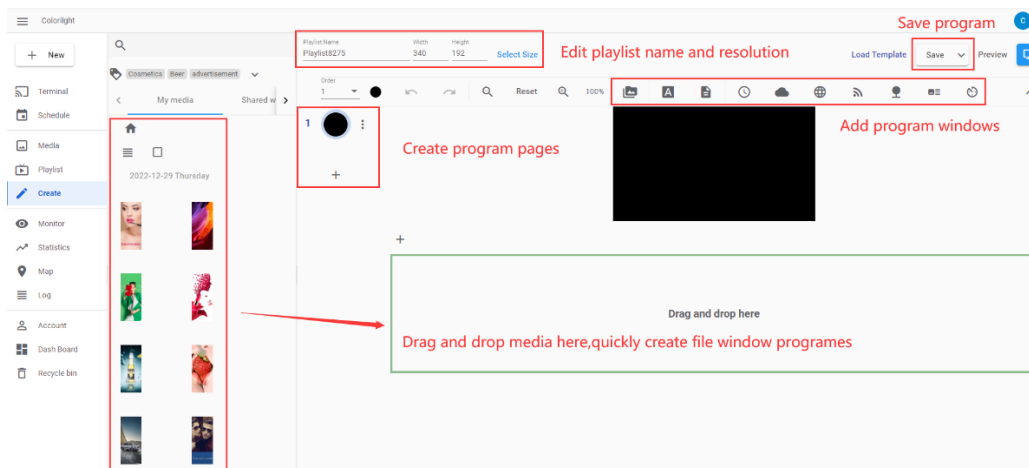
Colorlight

+ New

Terminal
Schedule
Media
Playlist
Create
Monitor
Statistics
Map
Log
Account
Dash Board
Recycle bin

Cosmetics Beer advertisement

My media Shared w

2022-12-29 Thursday

Playlist Name
Playlist8275

Width
340

Height
192

Select Size

Edit playlist name and resolution

Save program

Load Template Save Preview

Order
1

Reset 100%

Add program windows

1

Create program pages

+

+

Drag and drop here

Drag and drop media here,quickly create file window programes